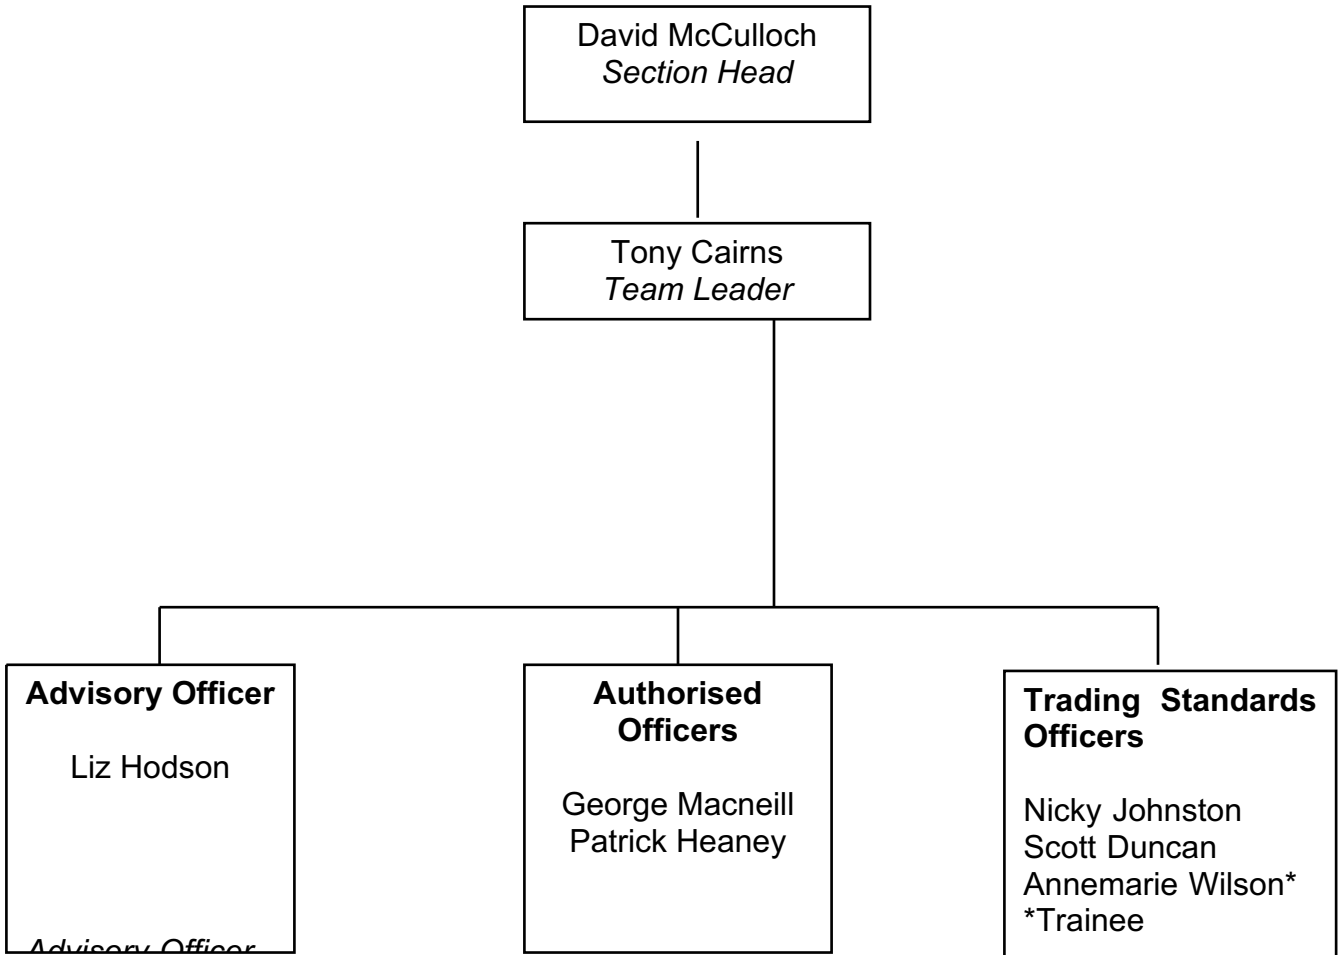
David McCulloch
*Section Head*

Tony Cairns
*Team Leader*

**Advisory Officer**

Liz Hodson

*Advisory Officer*

**Authorised Officers**

George Macneill
Patrick Heaney

**Trading Standards Officers**

Nicky Johnston
Scott Duncan
Annemarie Wilson*
*Trainee